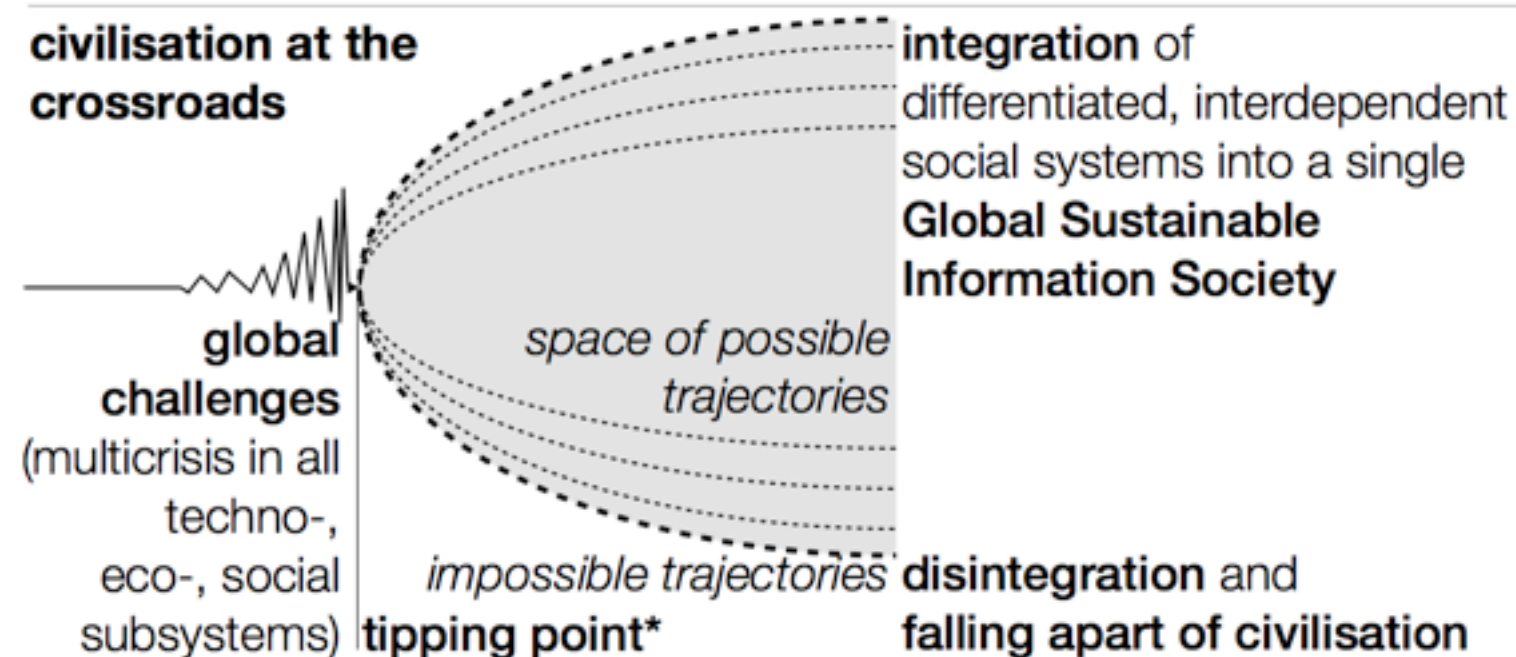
civilisation at the crossroads

integration of differentiated, interdependent social systems into a single Global Sustainable Information Society

global challenges (multicrisis in all techno-, eco-, social subsystems)

space of possible trajectories

impossible trajectories

tipping point*

disintegration and falling apart of civilisation